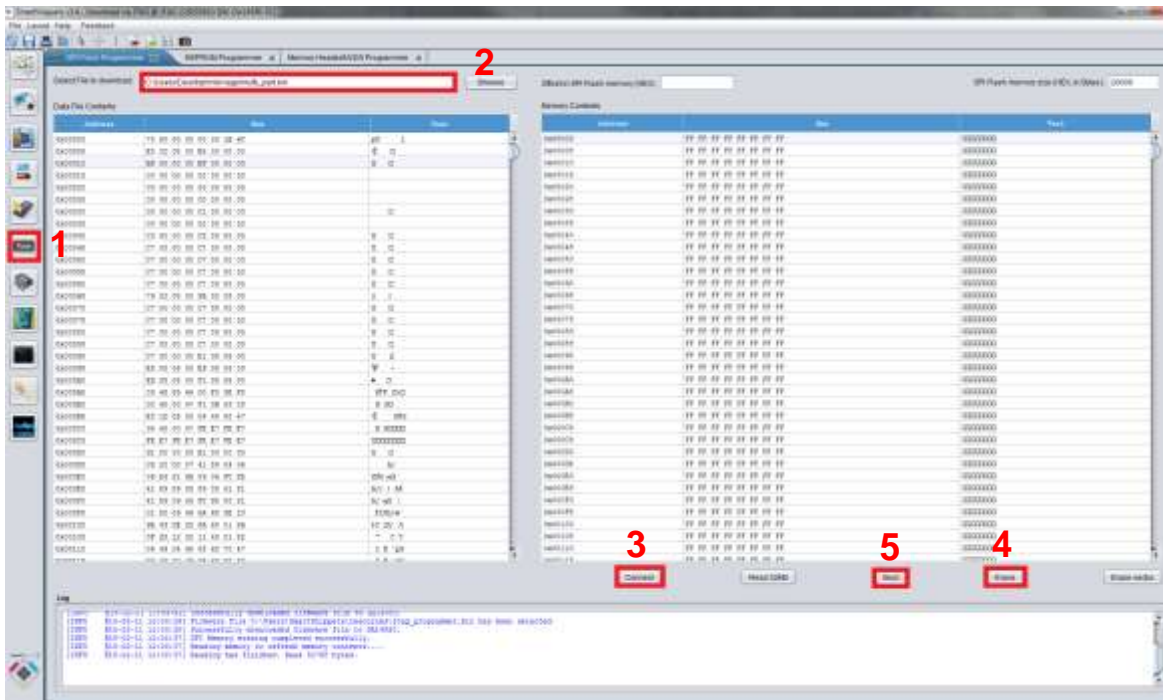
File Layout Help Feedback

SPI Flash Programmer | EEPROM Programmer | Memory Header/UDS Programmer

Select File to download: | Browse

Data File Contents

| Address | Hex | Data |
|---|---|---|

Effective SPI Flash memory [MB]:

SPI Flash memory size [KB] in Bytes: 

Memory Contents

| Address | Hex | Text |
|---|---|---|

1

2

3

4

5

Connect

Read DIMM

Burn

Erase

Erase sector

Log

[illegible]